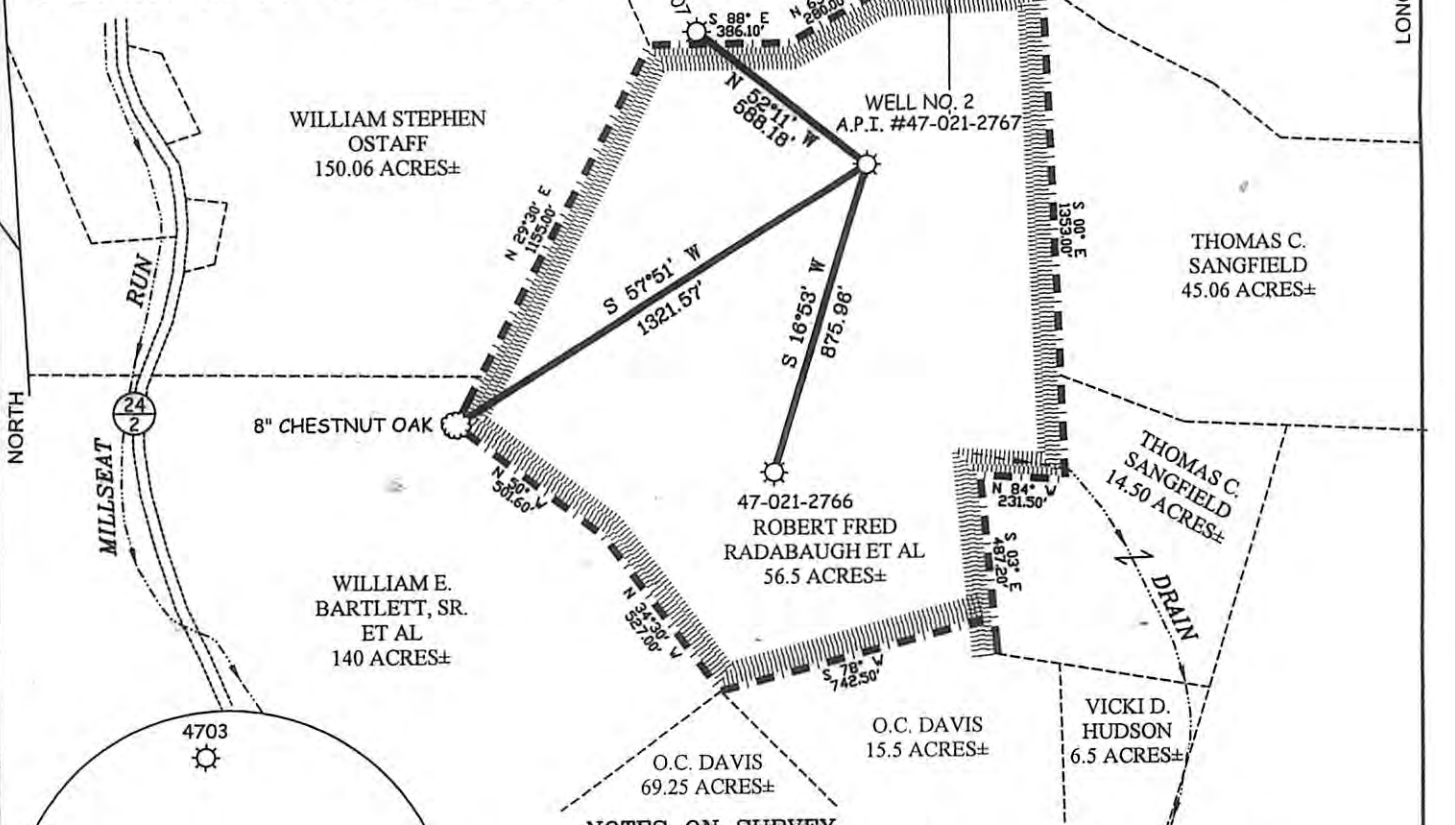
S 88° E
386.10'

WELL NO. 2
A.P.I. #47-021-2767

N 52°11' W
588.18' W

WILLIAM STEPHEN
OSTAFF
150.06 ACRES±

N 29°30' E
1155.00'

S 57°51' W
1321.57'

S 16°53' W
875.96'

S 00° E
1353.00'

THOMAS C.
SANGFIELD
45.06 ACRES±

RUN

NORTH

24
2

8" CHESTNUT OAK

N 50° W
501.60'

47-021-2766
ROBERT FRED
RADABAUGH ET AL
56.5 ACRES±

N 84° W
231.50'

S 03° E
487.20'

THOMAS C.
SANGFIELD
14.50 ACRES±

DRAIN

MILLSEAT

WILLIAM E.
BARTLETT, SR.
ET AL
140 ACRES±

N 34°30' W
327.00'

S 78° W
742.50'

O.C. DAVIS
15.5 ACRES±

VICKI D.
HUDSON
6.5 ACRES±

4703

O.C. DAVIS
69.25 ACRES±

LONG